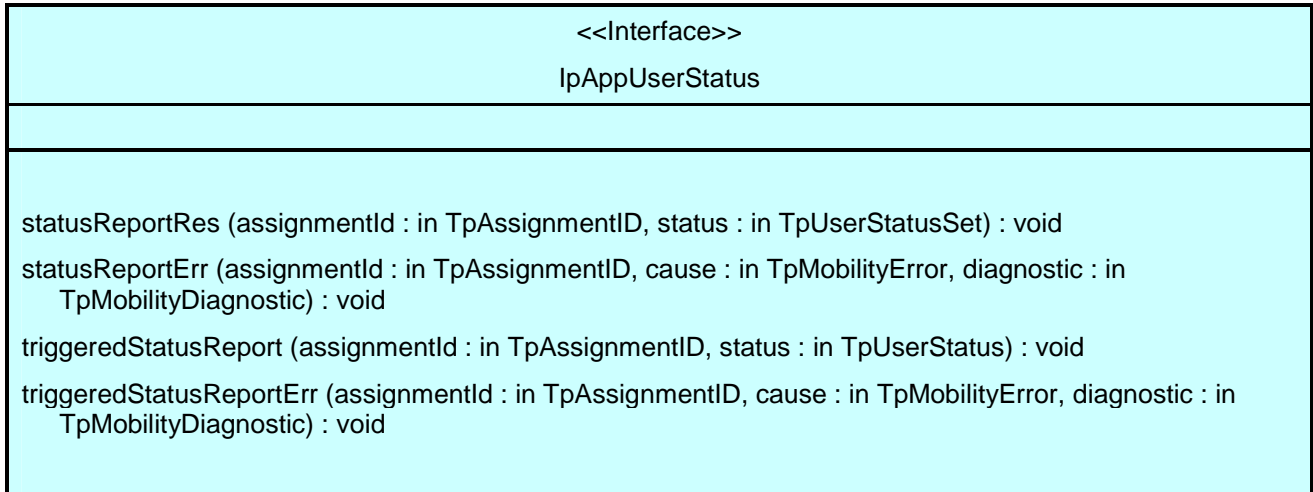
<<Interface>>

IpAppUserStatus

statusReportRes (assignmentId : in TpAssignmentID, status : in TpUserStatusSet) : void

statusReportErr (assignmentId : in TpAssignmentID, cause : in TpMobilityError, diagnostic : in TpMobilityDiagnostic) : void

triggeredStatusReport (assignmentId : in TpAssignmentID, status : in TpUserStatus) : void

triggeredStatusReportErr (assignmentId : in TpAssignmentID, cause : in TpMobilityError, diagnostic : in TpMobilityDiagnostic) : void